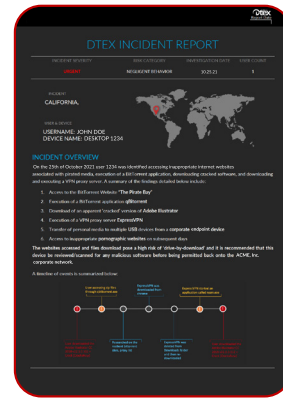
DTEX INCIDENT REPORT

| INCIDENT SEVERITY | RISK CATEGORY | INVESTIGATION DATE | USER COUNT |
|---|---|---|---|
| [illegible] | NEGLIGENT BEHAVIOR | 10.25.21 | 1 |

INCIDENT
CALIFORNIA,

USER & DEVICE
USERNAME: JOHN DOE
DEVICE NAME: DESKTOP 1234

INCIDENT OVERVIEW

On the 25th of October 2021 user 1234 was identified accessing inappropriate Internet websites associated with pirated media, execution of a BitTorrent application, downloading cracked software, and downloading and executing a VPN proxy server. A summary of the findings detailed below include:

1. Access to the BitTorrent Website "The Pirate Bay"
2. Execution of a BitTorrent application qBittorrent
3. Download of an apparent "cracked" version of Adobe Illustrator
4. Execution of a VPN proxy server ExpressVPN
5. Transfer of personal media to multiple USB devices from a corporate endpoint device
6. Access to inappropriate pornographic websites on subsequent days

The websites accessed and files downloaded pose a high risk of 'drive-by-download' and it is recommended that this device be reviewed/scanned for any malicious software before being permitted back onto the ACME, Inc. corporate network.

A timeline of events is summarized below.

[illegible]